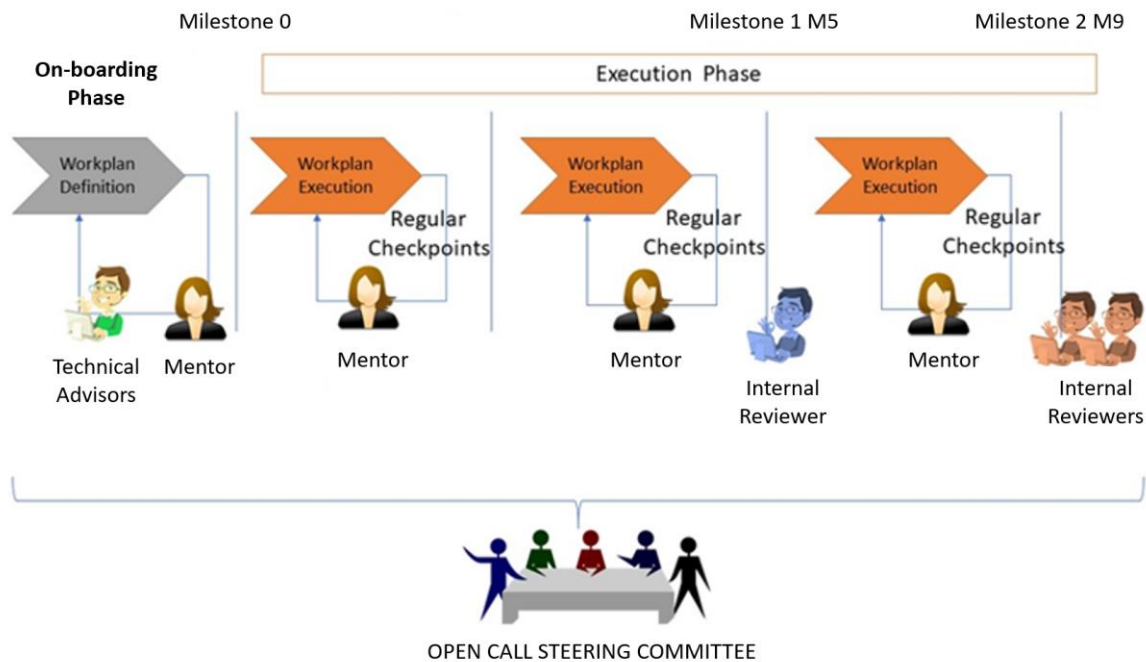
Milestone 0

Milestone 1 M5

Milestone 2 M9

On-boarding Phase

Execution Phase

Workplan Definition

Technical Advisors

Mentor

Workplan Execution

Regular Checkpoints

Mentor

Workplan Execution

Regular Checkpoints

Mentor

Internal Reviewer

Workplan Execution

Regular Checkpoints

Mentor

Internal Reviewers

OPEN CALL STEERING COMMITTEE